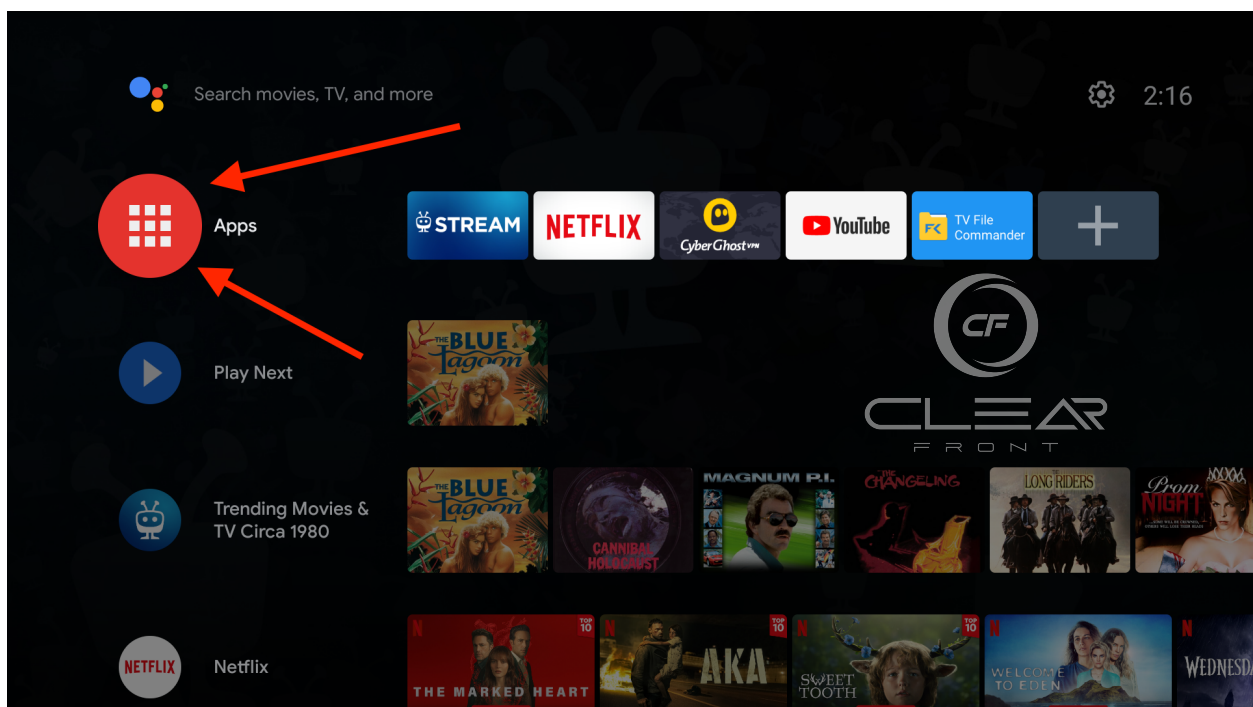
Search movies, TV, and more

2:16

Apps

STREAM

NETFLIX

CyberGhost VPN

YouTube

TV File Commander

+

CF

CLEAR

FRONT

Play Next

THE BLUE Lagoon

Trending Movies & TV Circa 1980

THE BLUE Lagoon

CANNIBAL HOLOCAUST

MAGNUM P.I.

THE CHANGELING

THE LONG RIDERS

Prom NIGHT

Netflix

NETFLIX

N TOP 10 THE MARKED HEART

N TOP 10 AKA

N TOP 10 SWEET TOOTH

N WELCOME TO EDEN

N WEDNESDA